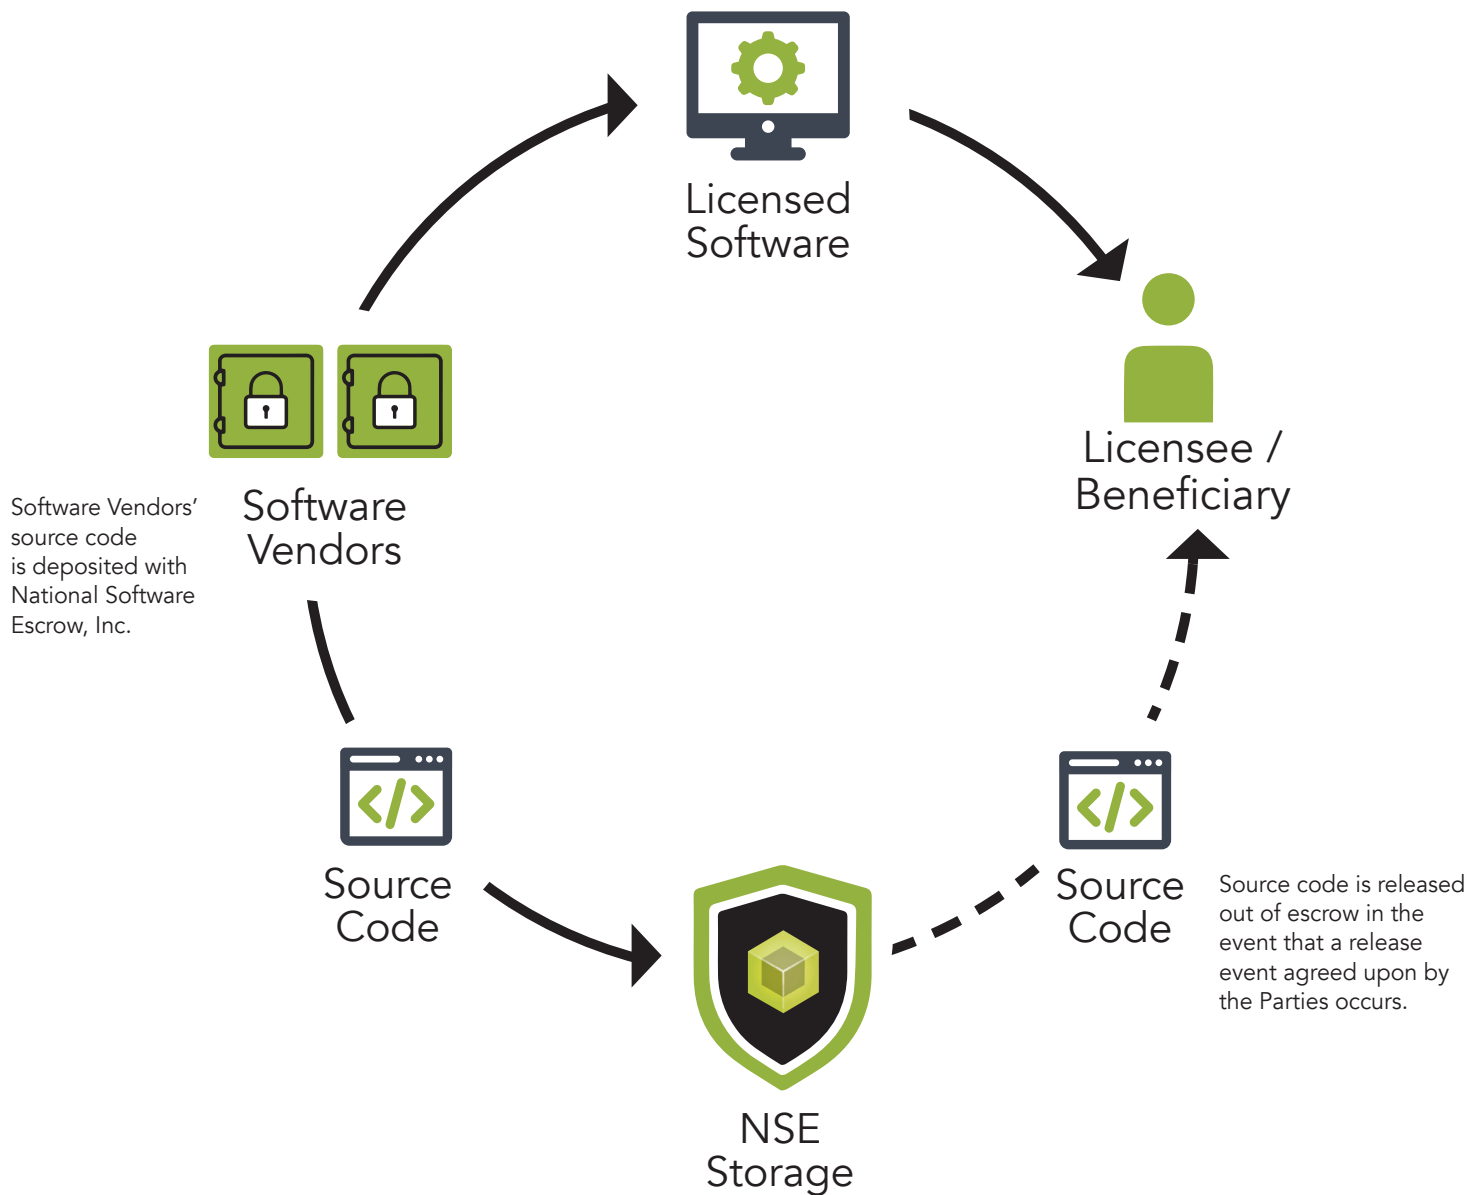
Licensed Software

Licensee / Beneficiary

Software Vendors

Software Vendors' source code is deposited with National Software Escrow, Inc.

Source Code

NSE Storage

Source Code

Source code is released out of escrow in the event that a release event agreed upon by the Parties occurs.